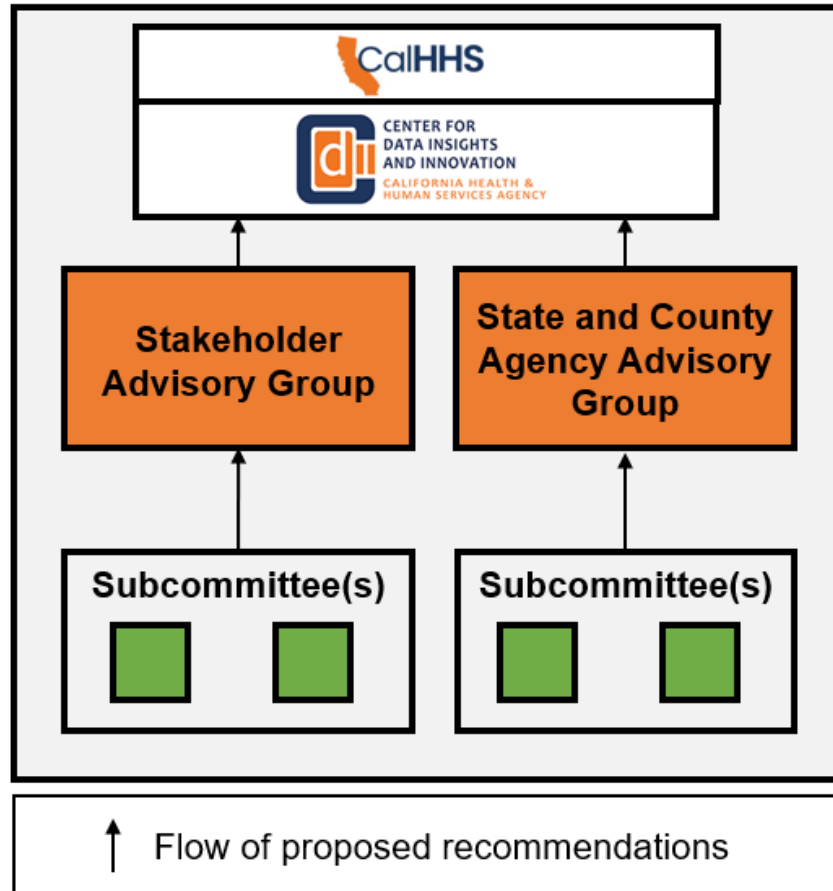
CalHHS

CENTER FOR DATA INSIGHTS AND INNOVATION
CALIFORNIA HEALTH & HUMAN SERVICES AGENCY

Stakeholder Advisory Group

State and County Agency Advisory Group

Subcommittee(s)

Subcommittee(s)

Flow of proposed recommendations